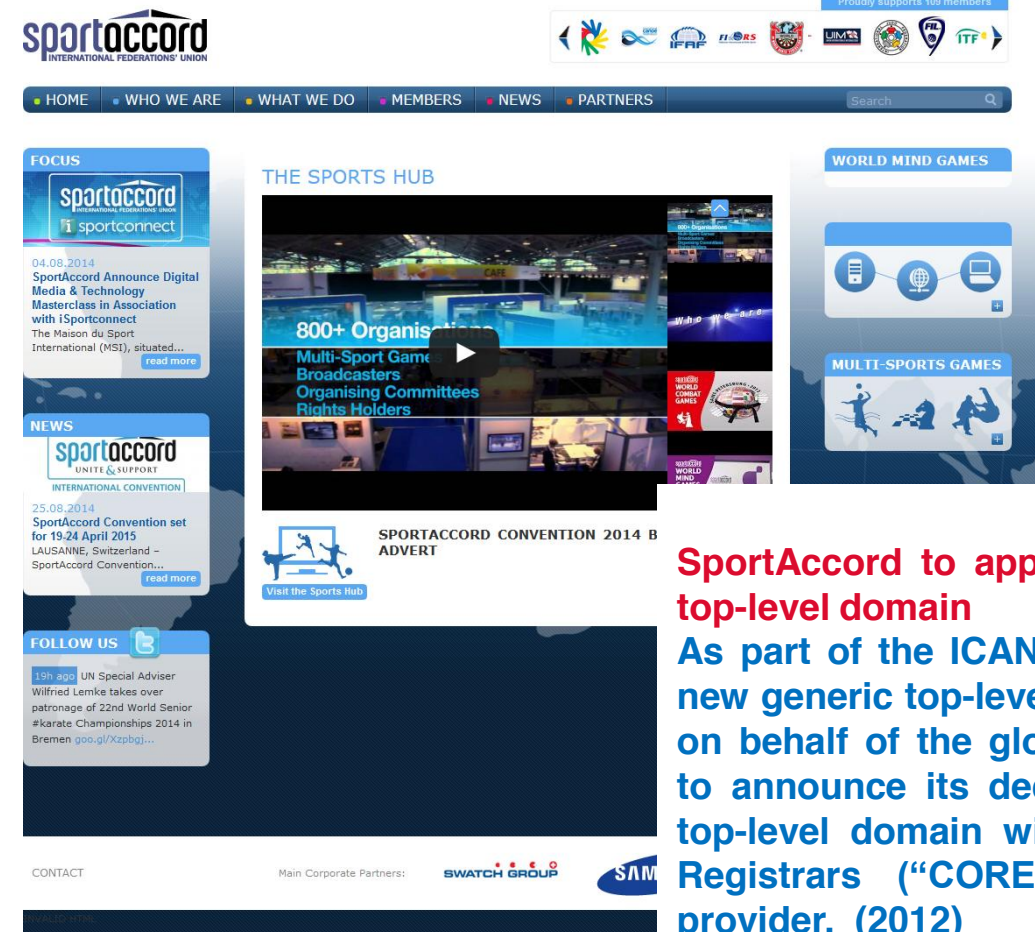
sportaccord
INTERNATIONAL FEDERATIONS' UNION

Proudly supports 109 members

IFAF FIRS UIM ITF

• HOME • WHO WE ARE • WHAT WE DO • MEMBERS • NEWS • PARTNERS

Search

FOCUS
sportaccord
INTERNATIONAL FEDERATIONS' UNION
i sportconnect
04.08.2014
SportAccord Announce Digital Media & Technology Masterclass in Association with iSportconnect
The Maison du Sport International (MSI), situated...
read more

NEWS
sportaccord
UNITE & SUPPORT
INTERNATIONAL CONVENTION
25.08.2014
SportAccord Convention set for 19-24 April 2015
LAUSANNE, Switzerland – SportAccord Convention...
read more

FOLLOW US
19h ago UN Special Adviser Wilfried Lemke takes over patronage of 22nd World Senior #karate Championships 2014 in Bremen goo.gl/Xzpbgj...

THE SPORTS HUB
CAFE
800+ Organisations
Multi-Sport Games
Broadcasters
Organising Committees
Rights Holders
800+ Organisations
Who we are
WORLD COMBAT GAMES
WORLD MIND GAMES

Visit the Sports Hub
SPORTACCORD CONVENTION 2014 B
ADVERT

WORLD MIND GAMES

MULTI-SPORTS GAMES

CONTACT
Main Corporate Partners:
SWATCH GROUP
SAM
INVALID HTML

SportAccord to app
top-level domain
As part of the ICAN
new generic top-leve
on behalf of the glo
to announce its dec
top-level domain wi
Registrars ("CORE
provider. (2012)